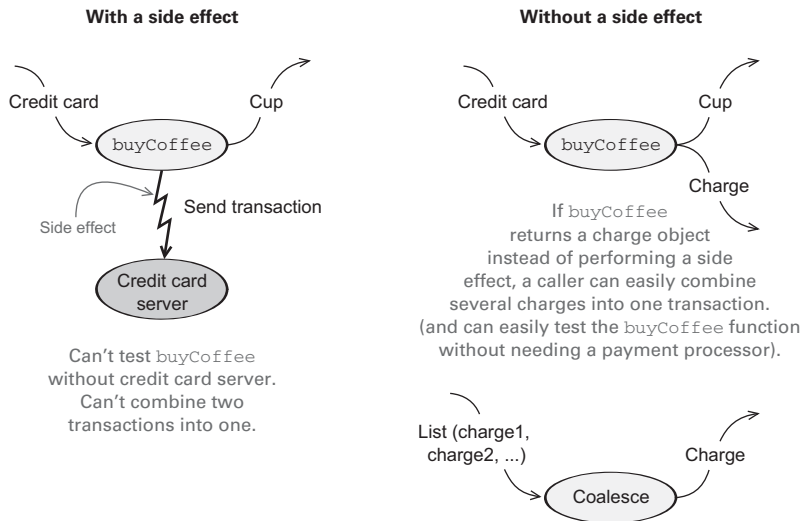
With a side effect

Credit card

Cup

buyCoffee

Side effect

Send transaction

Credit card server

Can't test buyCoffee without credit card server. Can't combine two transactions into one.

Without a side effect

Credit card

Cup

buyCoffee

Charge

If buyCoffee returns a charge object instead of performing a side effect, a caller can easily combine several charges into one transaction. (and can easily test the buyCoffee function without needing a payment processor).

List (charge1, charge2, ...)

Charge

Coalesce